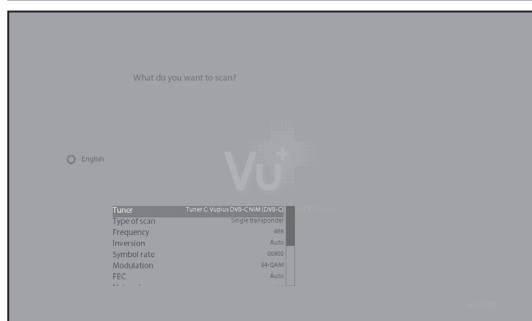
What do you want to scan?

English

Vu+

| Tuner | Tuner C Vuplus DVB-C NIM (DVB-C) |
|---|---|
| Type of scan | Single transponder |
| Frequency | 466 |
| Inversion | Auto |
| Symbol rate | 06900 |
| Modulation | 64-QAM |
| FEC | Auto |